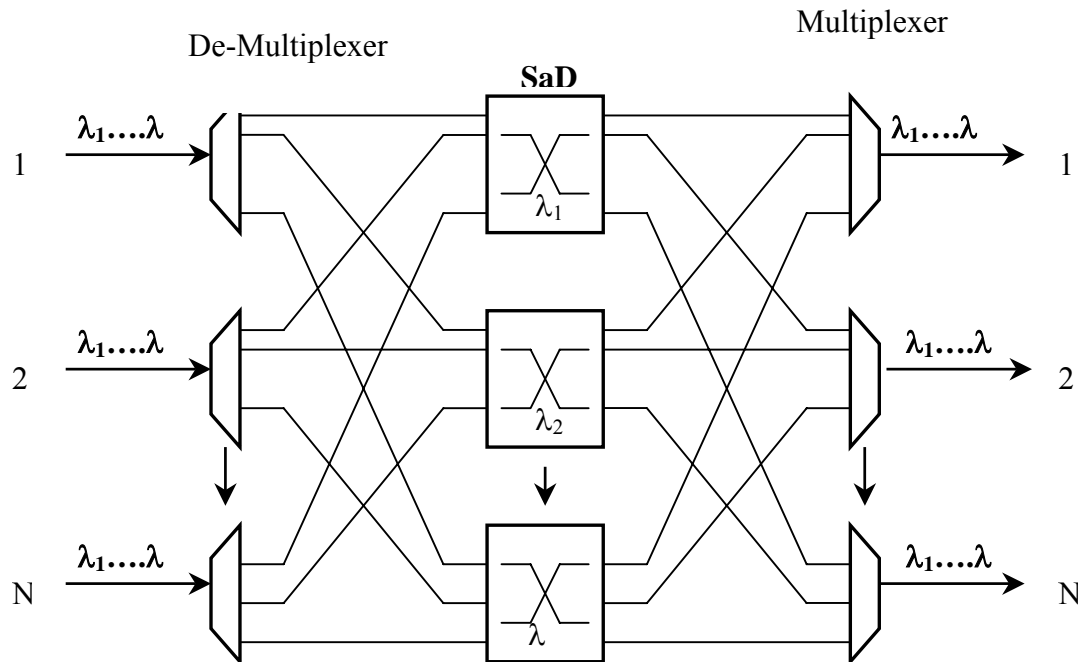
De-Multiplexer

Multiplexer

SaD

$\lambda_1....\lambda$

1

$\lambda_1....\lambda$

1

$\lambda_1$

$\lambda_1....\lambda$

2

$\lambda_1....\lambda$

2

$\lambda_2$

$\lambda_1....\lambda$

N

$\lambda_1....\lambda$

N

$\lambda$